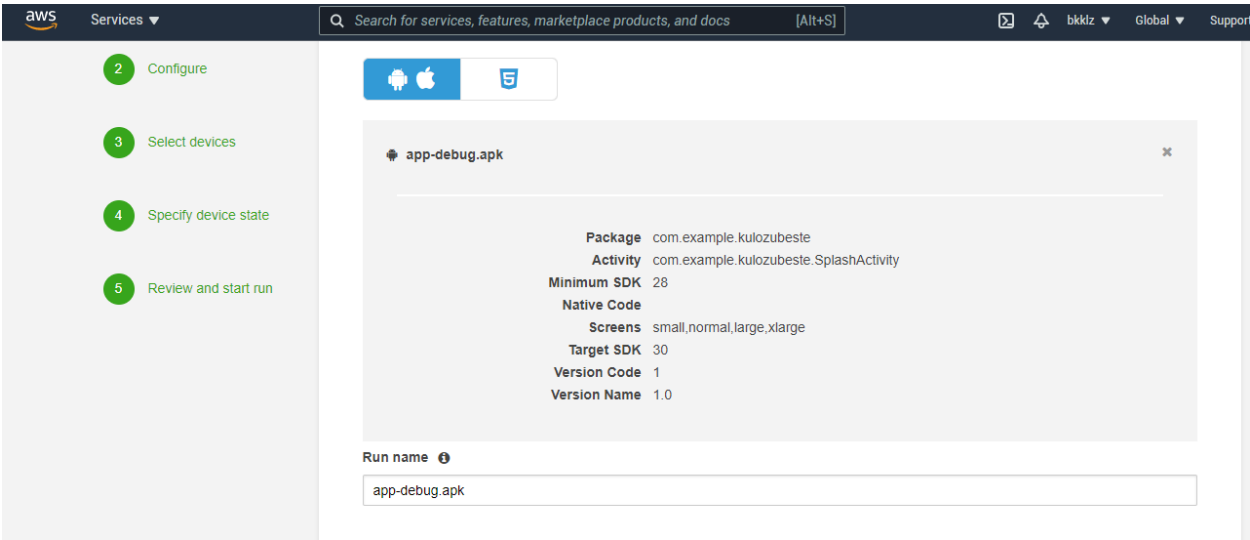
aws Services ▼ Search for services, features, marketplace products, and docs [Alt+S] bkklz ▼ Global ▼ Support

2 Configure

3 Select devices

4 Specify device state

5 Review and start run

5

app-debug.apk

×

| | |
|---|---|
| Package | com.example.kulozubeste |
| Activity | com.example.kulozubeste.SplashActivity |
| Minimum SDK | 28 |
| Native Code | |
| Screens | small,normal,large,xlarge |
| Target SDK | 30 |
| Version Code | 1 |
| Version Name | 1.0 |

Run name

app-debug.apk